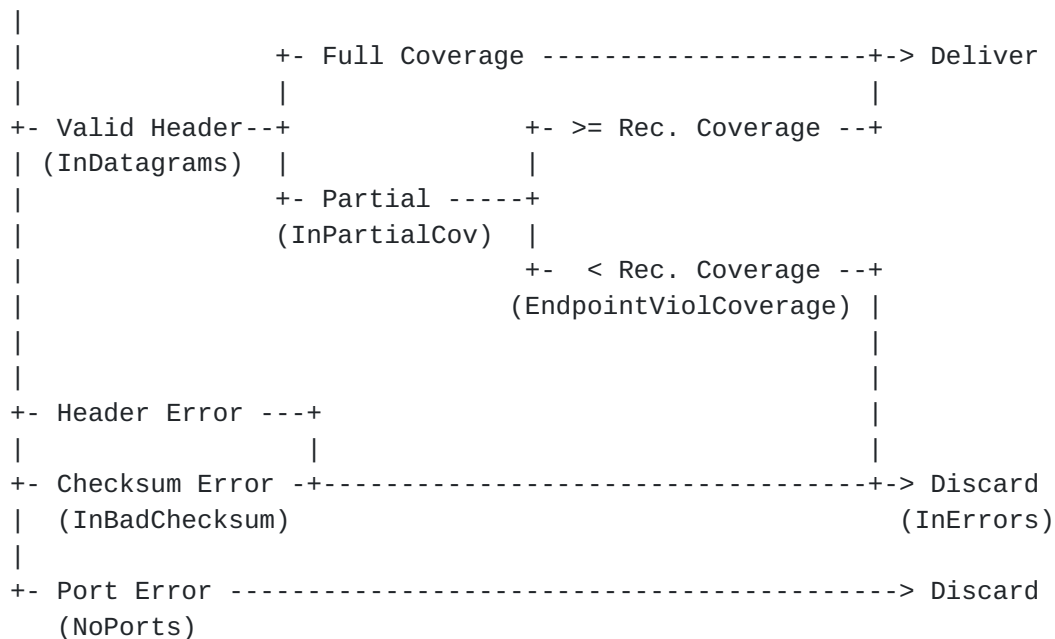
|
|              +- Full Coverage ---------------------+-> Deliver
|              |                                     |
+- Valid Header--+              +- >= Rec. Coverage --+
| (InDatagrams)  |              |
|              +- Partial -----+
|              (InPartialCov)  |
|                              +-  < Rec. Coverage --+
|                             (EndpointViolCoverage) |
|                                                    |
|                                                    |
+- Header Error ---+                                 |
|                  |                                 |
+- Checksum Error -+---------------------------------+-> Discard
|  (InBadChecksum)                                     (InErrors)
|
+- Port Error ------------------------------------------> Discard
   (NoPorts)